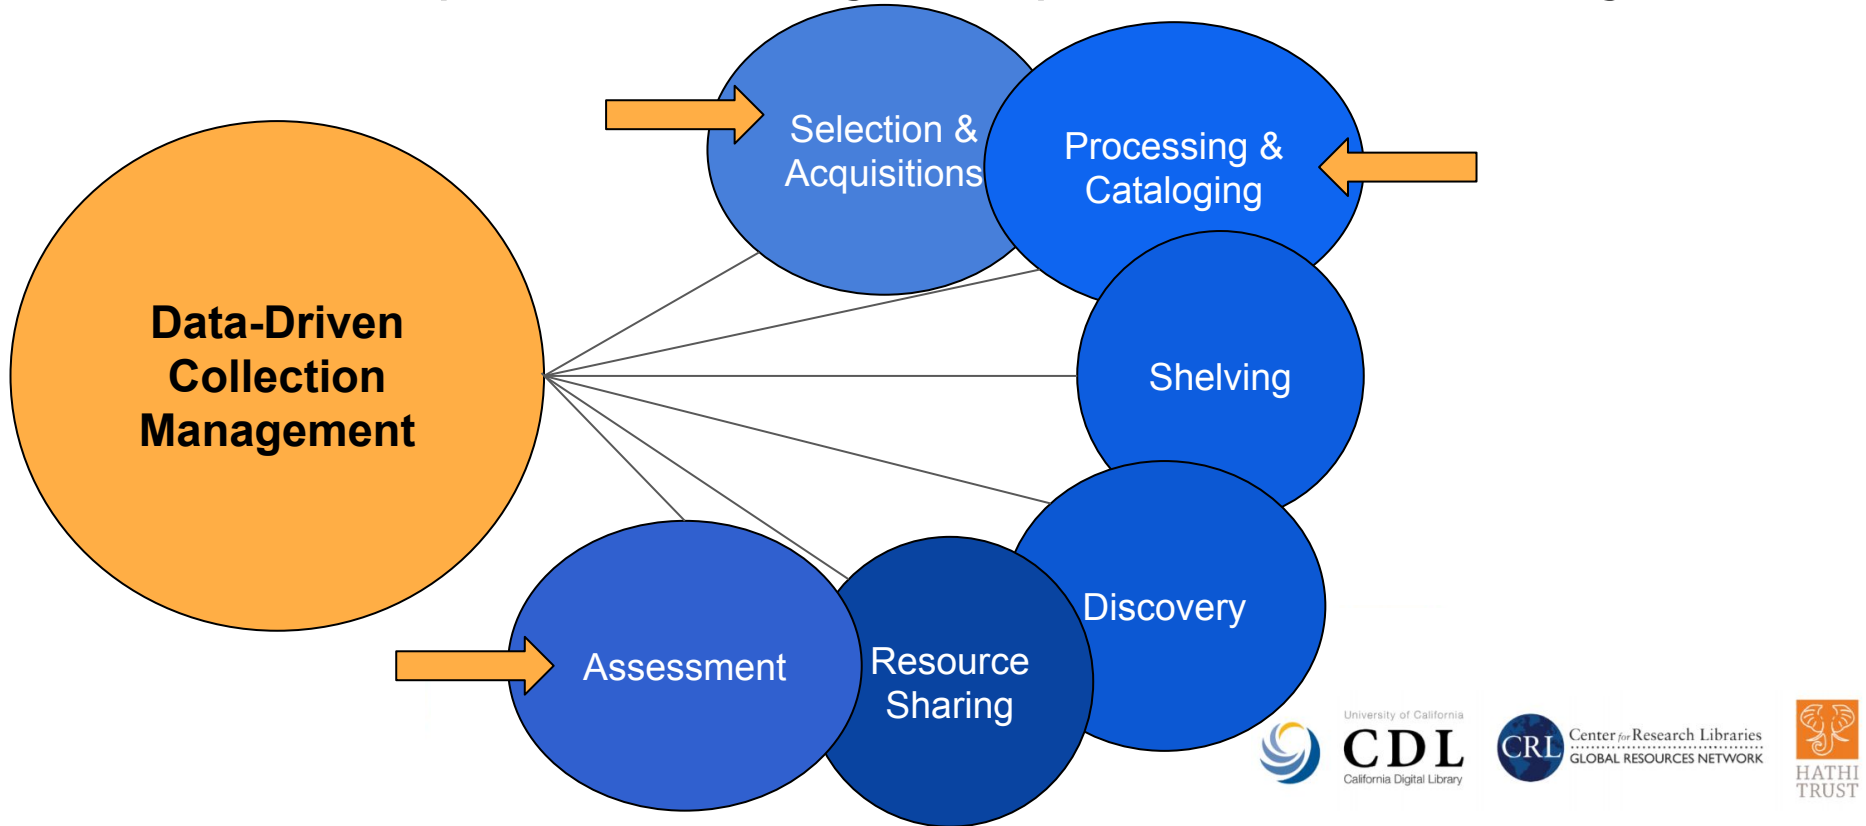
Data-Driven Collection Management

Selection & Acquisitions

Processing & Cataloging

Shelving

Discovery

Resource Sharing

Assessment

University of California
CDL
California Digital Library

CRL
Center for Research Libraries
GLOBAL RESOURCES NETWORK

HATHI TRUST